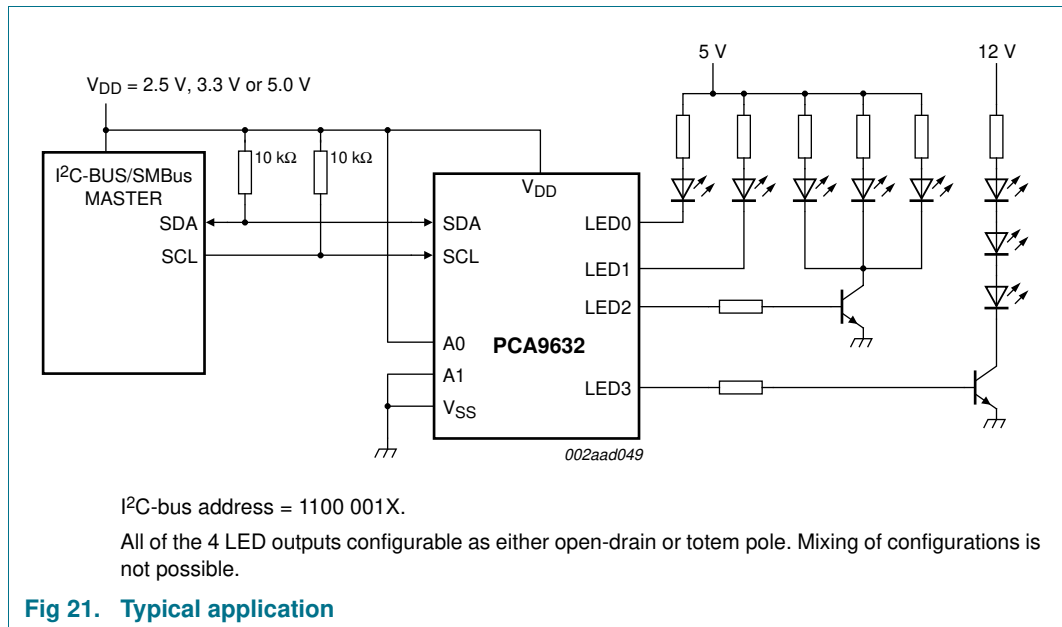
$V_{DD}$ = 2.5 V, 3.3 V or 5.0 V

5 V

12 V

I$^2$C-BUS/SMBus MASTER

SDA

SCL

10 kΩ

10 kΩ

$V_{DD}$

SDA

SCL

A0

A1

$V_{SS}$

PCA9632

LED0

LED1

LED2

LED3

002aad049

I$^2$C-bus address = 1100 001X.

All of the 4 LED outputs configurable as either open-drain or totem pole. Mixing of configurations is not possible.

Fig 21. Typical application